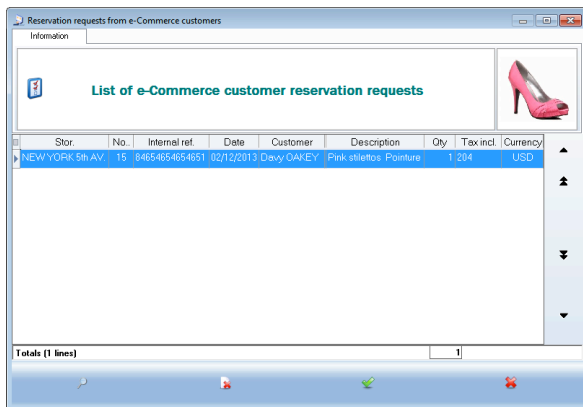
Reservation requests from e-Commerce customers

Information

List of e-Commerce customer reservation requests

| Stor. | No. | Internal ref. | Date | Customer | Description | Qty | Tax incl. | Currency |
|---|---|---|---|---|---|---|---|---|
| NEW YORK 5th AV. | 15 | 84654654654651 | 02/12/2013 | Davy OAKEY | Pink stilettos Pointure | 1 | 204 | USD |

Totals (1 lines) 1